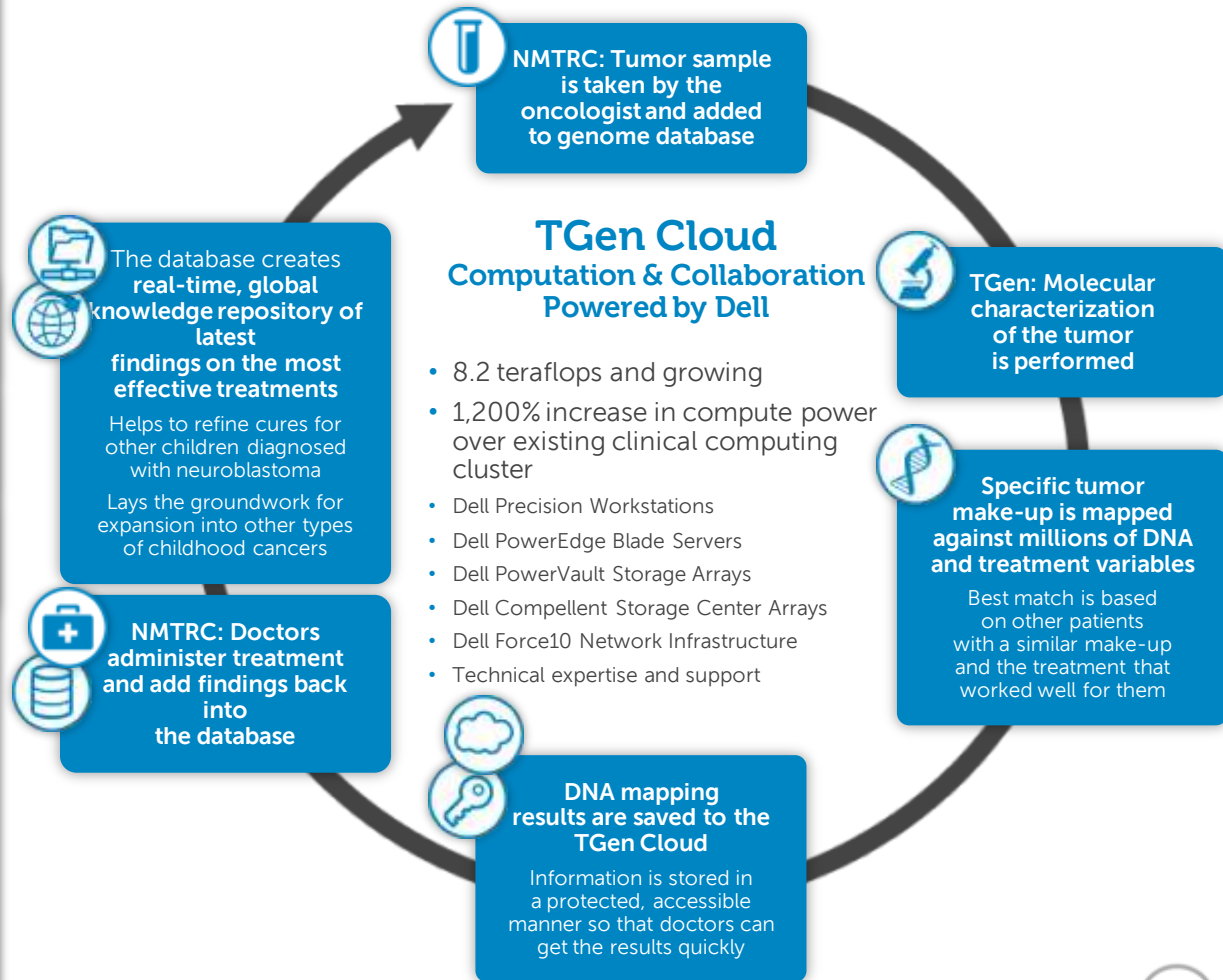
NMTRC: Tumor sample is taken by the oncologist and added to genome database

TGen Cloud
Computation & Collaboration Powered by Dell

• 8.2 teraflops and growing
• 1,200% increase in compute power over existing clinical computing cluster
• Dell Precision Workstations
• Dell PowerEdge Blade Servers
• Dell PowerVault Storage Arrays
• Dell Compellent Storage Center Arrays
• Dell Force10 Network Infrastructure
• Technical expertise and support

TGen: Molecular characterization of the tumor is performed

Specific tumor make-up is mapped against millions of DNA and treatment variables

Best match is based on other patients with a similar make-up and the treatment that worked well for them

DNA mapping results are saved to the TGen Cloud

Information is stored in a protected, accessible manner so that doctors can get the results quickly

NMTRC: Doctors administer treatment and add findings back into the database

The database creates real-time, global knowledge repository of latest findings on the most effective treatments

Helps to refine cures for other children diagnosed with neuroblastoma

Lays the groundwork for expansion into other types of childhood cancers